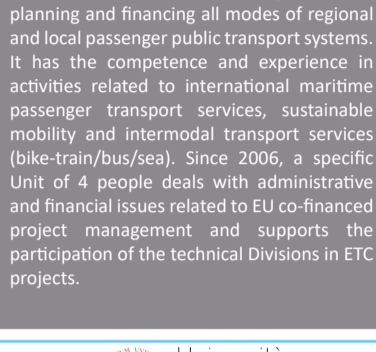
planning and financing all modes of regional and local passenger public transport systems. It has the competence and experience in activities related to international maritime passenger transport services, sustainable mobility and intermodal transport services (bike-train/bus/sea). Since 2006, a specific Unit of 4 people deals with administrative and financial issues related to EU co-financed project management and supports the participation of the technical Divisions in ETC projects.

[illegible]